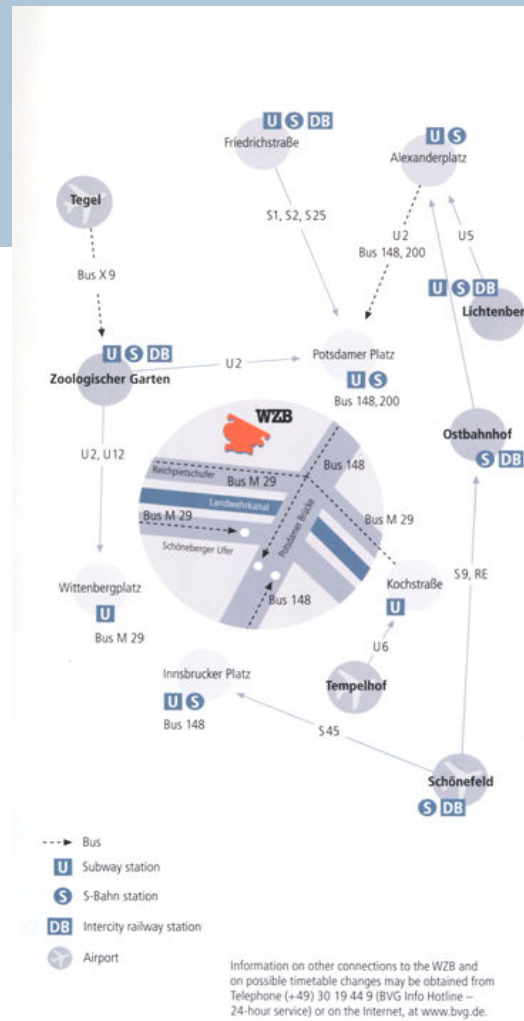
U S DB
Friedrichstraße

U S
Alexanderplatz

Tegel

S1, S2, S25

U2
Bus 148, 200

U5

Bus X 9

U S DB
Lichtenber

U S DB
Zoologischer Garten

U2

Potsdamer Platz
U S
Bus 148, 200

WZB

Ostbahnhof
S DB

Reichpietschufer
Bus M 29
Bus 148
Landwehrkanal
Bus M 29
Bus M 29
Schöneberger Ufer
Potsdamer Brücke
Bus 148

U2, U12

Wittenbergplatz
U
Bus M 29

Kochstraße
U

S9, RE

U6

Tempelhof

Innsbrucker Platz
U S
Bus 148

S45

Schönefeld
S DB

Bus
U Subway station
S S-Bahn station
DB Intercity railway station
Airport

Information on other connections to the WZB and on possible timetable changes may be obtained from Telephone (+49) 30 19 44 9 (BVG Info Hotline – 24-hour service) or on the Internet, at www.bvg.de.